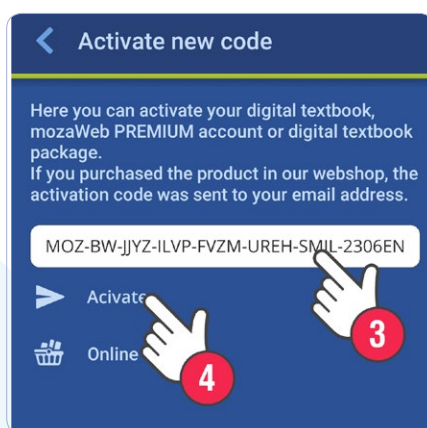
Activate new code

Here you can activate your digital textbook, mozaWeb PREMIUM account or digital textbook package.
If you purchased the product in our webshop, the activation code was sent to your email address.

MOZ-BW-JJYZ-ILVP-FVZM-UREH-SMIL-2306EN

Acivate

Online

3

4